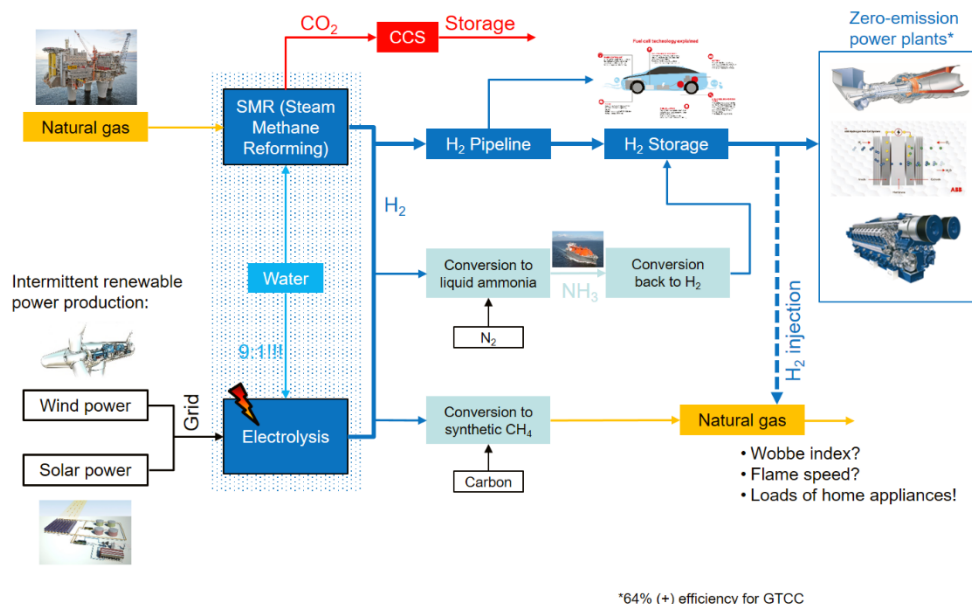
$CO_2$

CCS

Storage

Zero-emission power plants*

Fuel cell technology explained

Natural gas

SMR (Steam Methane Reforming)

$H_2$ Pipeline

$H_2$ Storage

$H_2$

Water

Conversion to liquid ammonia

$NH_3$

Conversion back to $H_2$

Intermittent renewable power production:

$N_2$

9:1!!!

$H_2$ injection

Wind power

Grid

Electrolysis

Conversion to synthetic $CH_4$

Natural gas

Solar power

Carbon

• Wobbe index?
• Flame speed?
• Loads of home appliances!

*64% (+) efficiency for GTCC